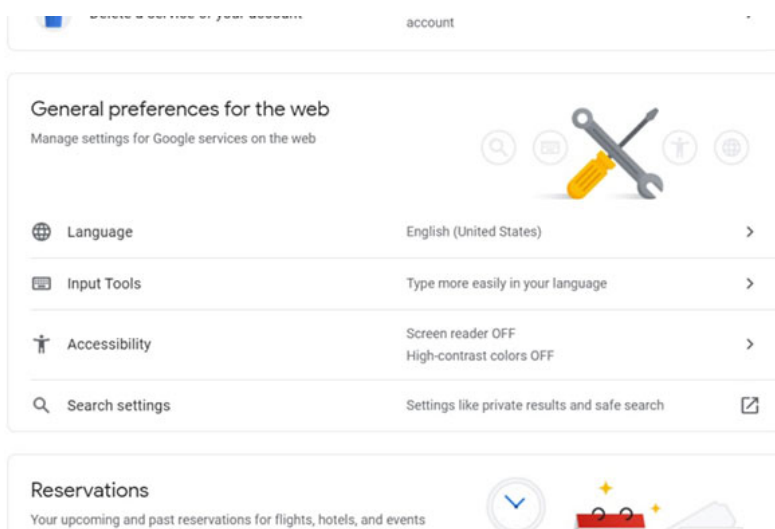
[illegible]

account

General preferences for the web

Manage settings for Google services on the web

Language English (United States)

Input Tools Type more easily in your language

Accessibility Screen reader OFF
High-contrast colors OFF

Search settings Settings like private results and safe search

Reservations

Your upcoming and past reservations for flights, hotels, and events